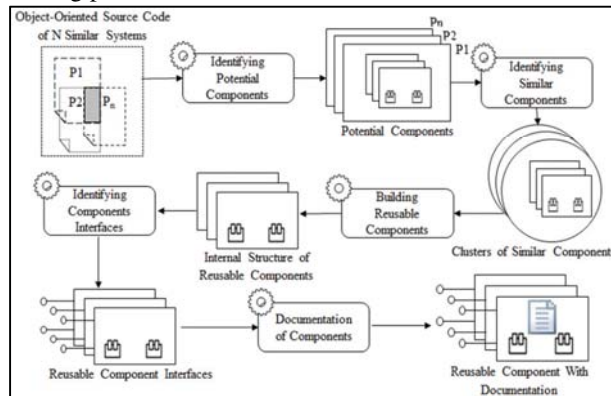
Object-Oriented Source Code of N Similar Systems

P1

P2

Pn

Identifying Potential Components

Pn

P2

P1

Potential Components

Identifying Similar Components

Clusters of Similar Component

Building Reusable Components

Internal Structure of Reusable Components

Identifying Components Interfaces

Reusable Component Interfaces

Documentation of Components

Reusable Component With Documentation